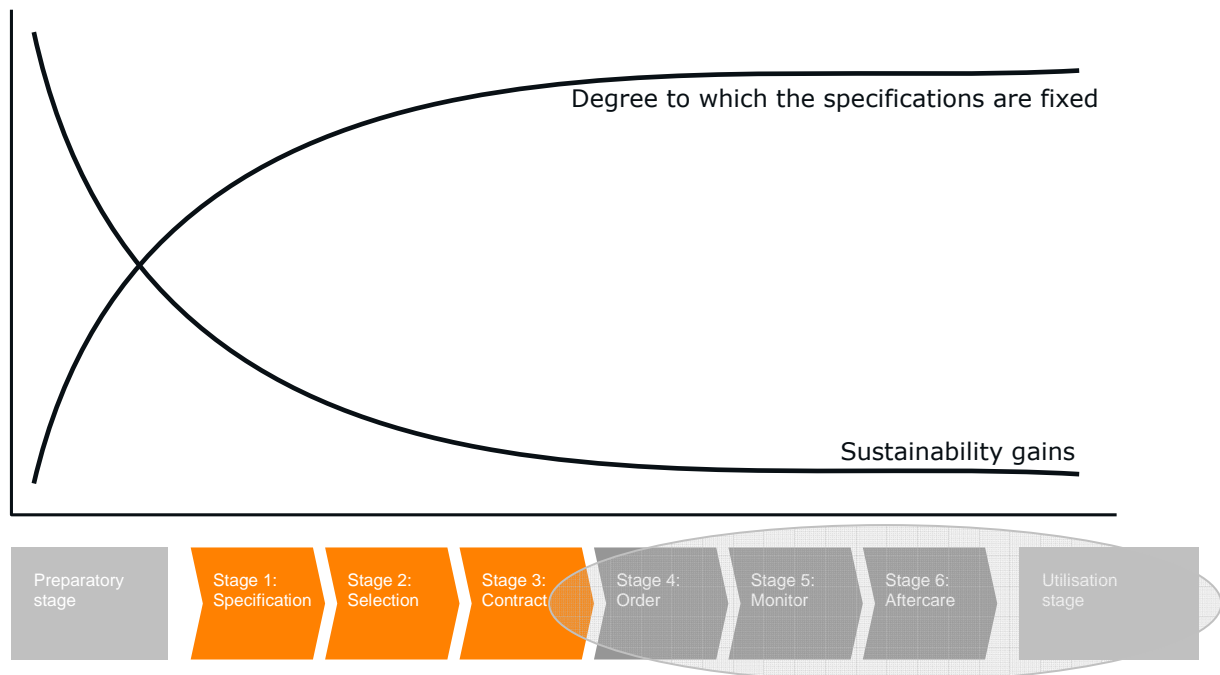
Degree to which the specifications are fixed

Sustainability gains

Preparatory stage

Stage 1: Specification

Stage 2: Selection

Stage 3: Contract

Stage 4: Order

Stage 5: Monitor

Stage 6: Aftercare

Utilisation stage